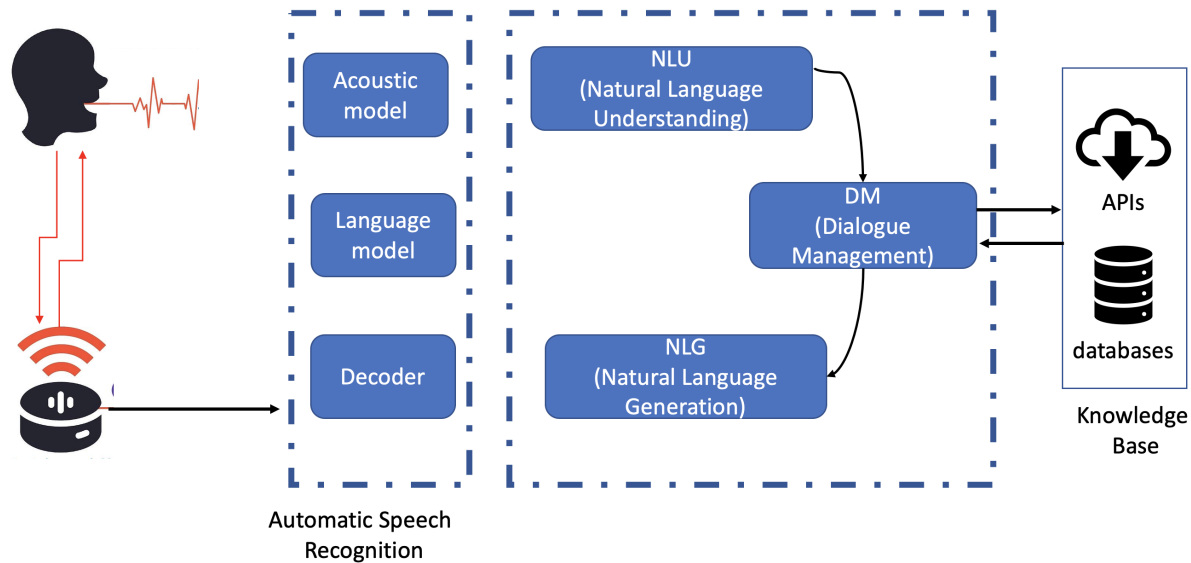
Acoustic model

Language model

Decoder

Automatic Speech Recognition

NLU (Natural Language Understanding)

DM (Dialogue Management)

NLG (Natural Language Generation)

APIs

databases

Knowledge Base